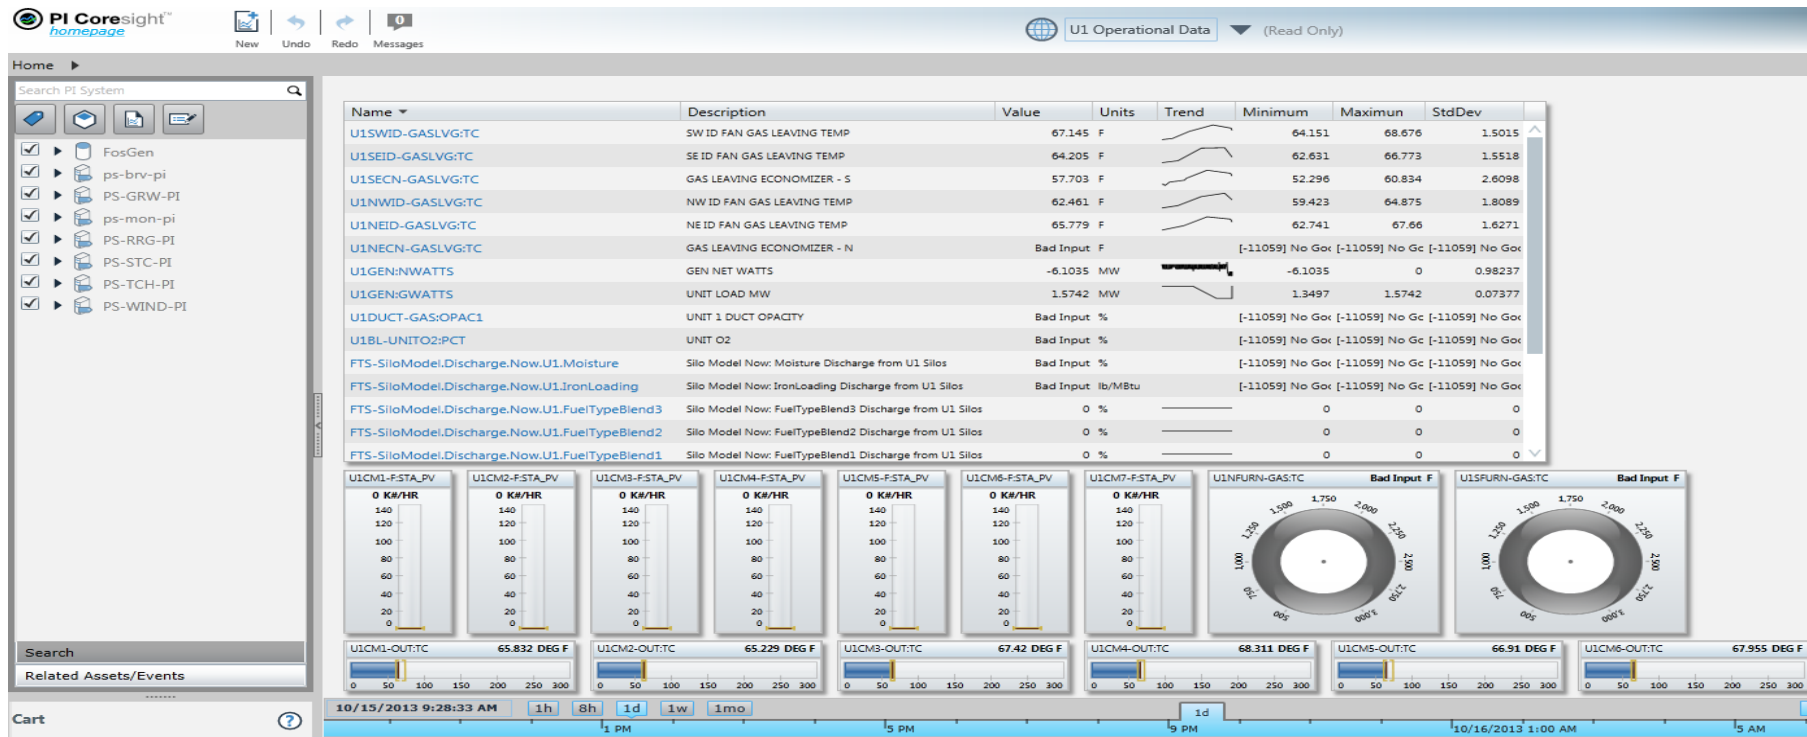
PI Coresight™
homepage

New Undo Redo Messages

U1 Operational Data (Read Only)

Home

Search PI System

FosGen
ps-brv-pi
PS-GRW-PI
ps-mon-pi
PS-RRG-PI
PS-STC-PI
PS-TCH-PI
PS-WIND-PI

Search
Related Assets/Events
Cart

| Name | Description | Value | Units | Trend | Minimum | Maximun | StdDev |
|---|---|---|---|---|---|---|---|
| U1SWID-GASLVG:TC | SW ID FAN GAS LEAVING TEMP | 67.145 | F | | 64.151 | 68.676 | 1.5015 |
| U1SEID-GASLVG:TC | SE ID FAN GAS LEAVING TEMP | 64.205 | F | | 62.631 | 66.773 | 1.5518 |
| U1SECN-GASLVG:TC | GAS LEAVING ECONOMIZER - S | 57.703 | F | | 52.296 | 60.834 | 2.6098 |
| U1NWID-GASLVG:TC | NW ID FAN GAS LEAVING TEMP | 62.461 | F | | 59.423 | 64.875 | 1.8089 |
| U1NEID-GASLVG:TC | NE ID FAN GAS LEAVING TEMP | 65.779 | F | | 62.741 | 67.66 | 1.6271 |
| U1NECN-GASLVG:TC | GAS LEAVING ECONOMIZER - N | Bad Input | F | | [-11059] No Goo | [-11059] No Go | [-11059] No Goo |
| U1GEN:NWATTS | GEN NET WATTS | -6.1035 | MW | | -6.1035 | 0 | 0.98237 |
| U1GEN:GWATTS | UNIT LOAD MW | 1.5742 | MW | | 1.3497 | 1.5742 | 0.07377 |
| U1DUCT-GAS:OPAC1 | UNIT 1 DUCT OPACITY | Bad Input | % | | [-11059] No Goo | [-11059] No Go | [-11059] No Goo |
| U1BL-UNITO2:PCT | UNIT O2 | Bad Input | % | | [-11059] No Goo | [-11059] No Go | [-11059] No Goo |
| FTS-SiloModel.Discharge.Now.U1.Moisture | Silo Model Now: Moisture Discharge from U1 Silos | Bad Input | % | | [-11059] No Goo | [-11059] No Go | [-11059] No Goo |
| FTS-SiloModel.Discharge.Now.U1.IronLoading | Silo Model Now: IronLoading Discharge from U1 Silos | Bad Input | lb/MBtu | | [-11059] No Goo | [-11059] No Go | [-11059] No Goo |
| FTS-SiloModel.Discharge.Now.U1.FuelTypeBlend3 | Silo Model Now: FuelTypeBlend3 Discharge from U1 Silos | 0 | % | | 0 | 0 | 0 |
| FTS-SiloModel.Discharge.Now.U1.FuelTypeBlend2 | Silo Model Now: FuelTypeBlend2 Discharge from U1 Silos | 0 | % | | 0 | 0 | 0 |
| FTS-SiloModel.Discharge.Now.U1.FuelTypeBlend1 | Silo Model Now: FuelTypeBlend1 Discharge from U1 Silos | 0 | % | | 0 | 0 | 0 |

U1CM1-F:STA_PV 0 K#/HR 140 120 100 80 60 40 20 0
U1CM2-F:STA_PV 0 K#/HR 140 120 100 80 60 40 20 0
U1CM3-F:STA_PV 0 K#/HR 140 120 100 80 60 40 20 0
U1CM4-F:STA_PV 0 K#/HR 140 120 100 80 60 40 20 0
U1CM5-F:STA_PV 0 K#/HR 140 120 100 80 60 40 20 0
U1CM6-F:STA_PV 0 K#/HR 140 120 100 80 60 40 20 0
U1CM7-F:STA_PV 0 K#/HR 140 120 100 80 60 40 20 0
U1NFURN-GAS:TC Bad Input F 1,750 1,500 2,000 1,250 2,250 1,000 2,500 750 2,750 500 3,000
U1SFURN-GAS:TC Bad Input F 1,750 1,500 2,000 1,250 2,250 1,000 2,500 750 2,750 500 3,000

U1CM1-OUT:TC 65.832 DEG F 0 50 100 150 200 250 300
U1CM2-OUT:TC 65.229 DEG F 0 50 100 150 200 250 300
U1CM3-OUT:TC 67.42 DEG F 0 50 100 150 200 250 300
U1CM4-OUT:TC 68.311 DEG F 0 50 100 150 200 250 300
U1CM5-OUT:TC 66.91 DEG F 0 50 100 150 200 250 300
U1CM6-OUT:TC 67.955 DEG F 0 50 100 150 200 250 300

10/15/2013 9:28:33 AM 1h 8h 1d 1w 1mo 1d
1 PM 5 PM 9 PM 10/16/2013 1:00 AM 5 AM